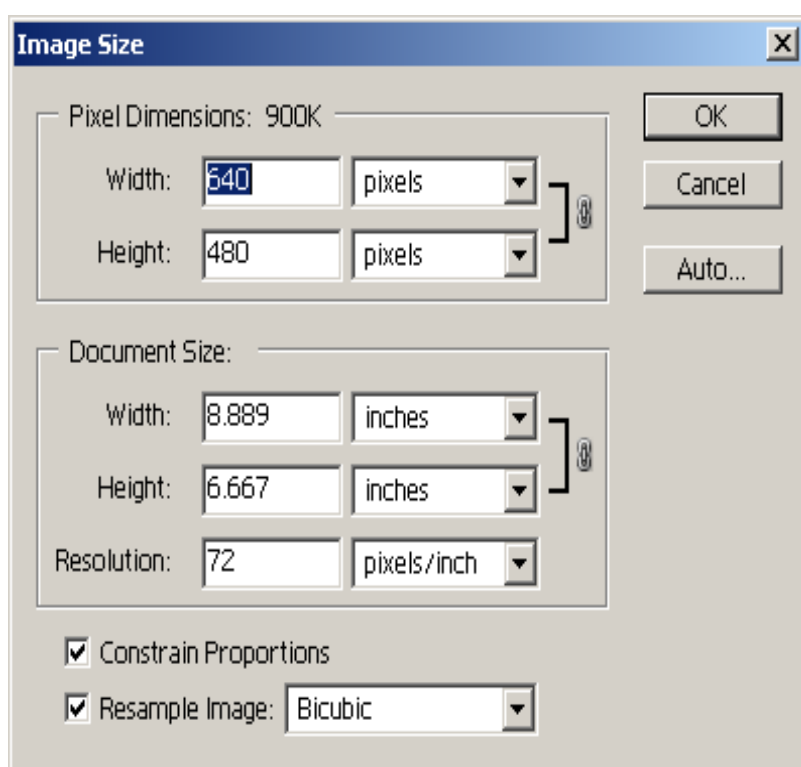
Image Size

Pixel Dimensions: 900K

Width: 640 pixels

Height: 480 pixels

OK

Cancel

Auto...

Document Size:

Width: 8.889 inches

Height: 6.667 inches

Resolution: 72 pixels/inch

Constrain Proportions

Resample Image: Bicubic